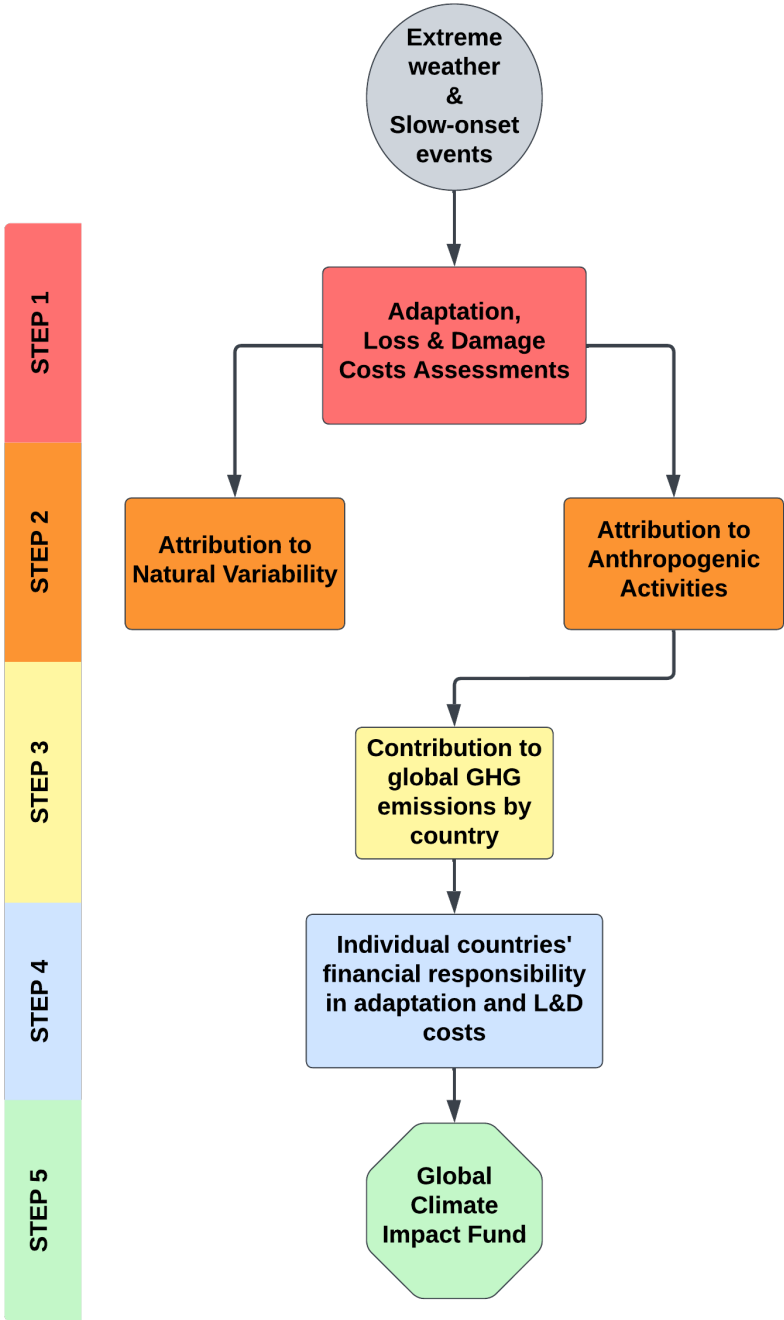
Extreme weather & Slow-onset events

STEP 1

Adaptation, Loss & Damage Costs Assessments

STEP 2

Attribution to Natural Variability

Attribution to Anthropogenic Activities

STEP 3

Contribution to global GHG emissions by country

STEP 4

Individual countries' financial responsibility in adaptation and L&D costs

STEP 5

Global Climate Impact Fund